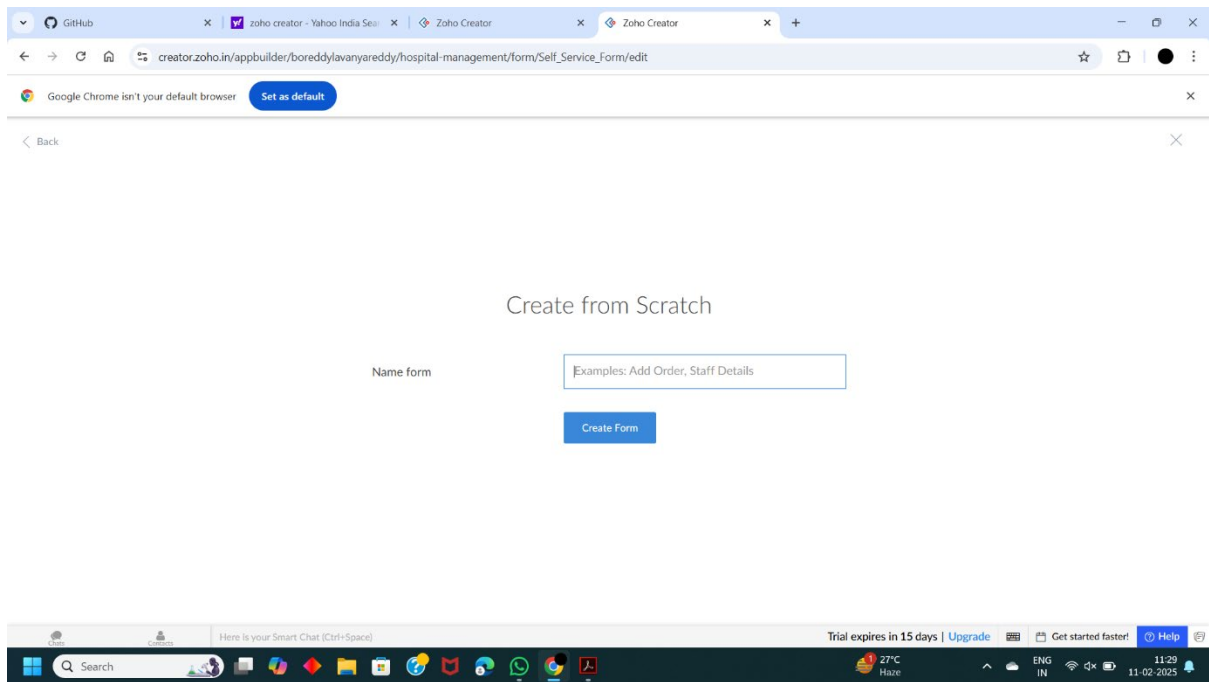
GitHub
zoho creator - Yahoo India Sea
Zoho Creator
Zoho Creator
creator.zoho.in/appbuilder/boreddylavanyareddy/hospital-management/form/Self_Service_Form/edit
Google Chrome isn't your default browser
Set as default
Back

Create from Scratch

Name form
Examples: Add Order, Staff Details
Create Form

Chats
Contacts
Here is your Smart Chat (Ctrl+Space)
Trial expires in 15 days | Upgrade
Get started faster!
Help
Search
27°C
Haze
ENG
IN
11:29
11-02-2025